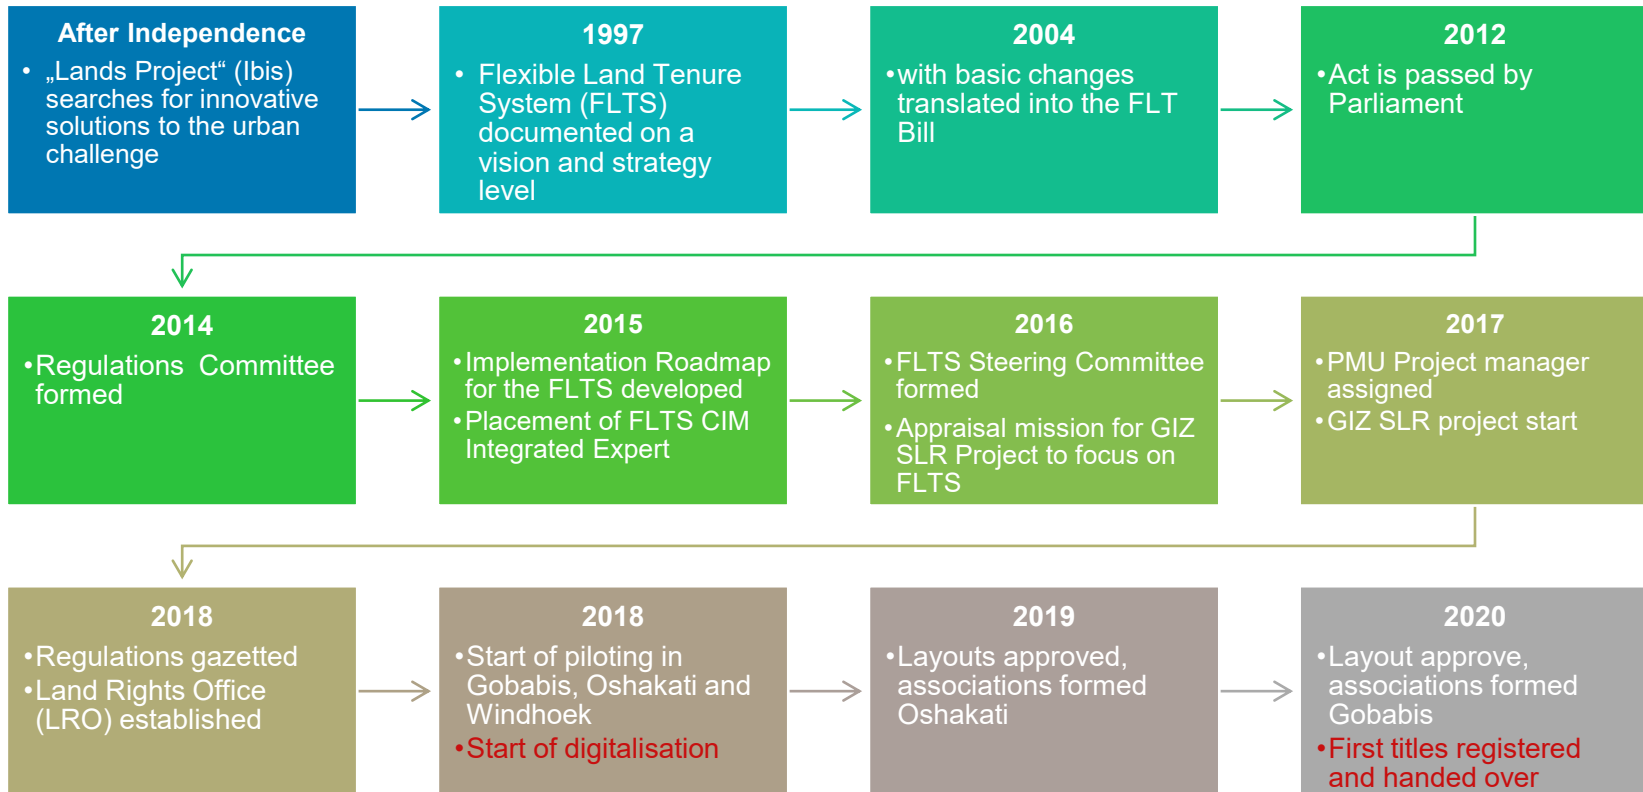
After Independence
• „Lands Project“ (Ibis) searches for innovative solutions to the urban challenge

1997
• Flexible Land Tenure System (FLTS) documented on a vision and strategy level

2004
• with basic changes translated into the FLT Bill

2012
• Act is passed by Parliament

2014
• Regulations Committee formed

2015
• Implementation Roadmap for the FLTS developed
• Placement of FLTS CIM Integrated Expert

2016
• FLTS Steering Committee formed
• Appraisal mission for GIZ SLR Project to focus on FLTS

2017
• PMU Project manager assigned
• GIZ SLR project start

2018
• Regulations gazetted
• Land Rights Office (LRO) established

2018
• Start of piloting in Gobabis, Oshakati and Windhoek
• Start of digitalisation

2019
• Layouts approved, associations formed Oshakati

2020
• Layout approve, associations formed Gobabis
• First titles registered and handed over